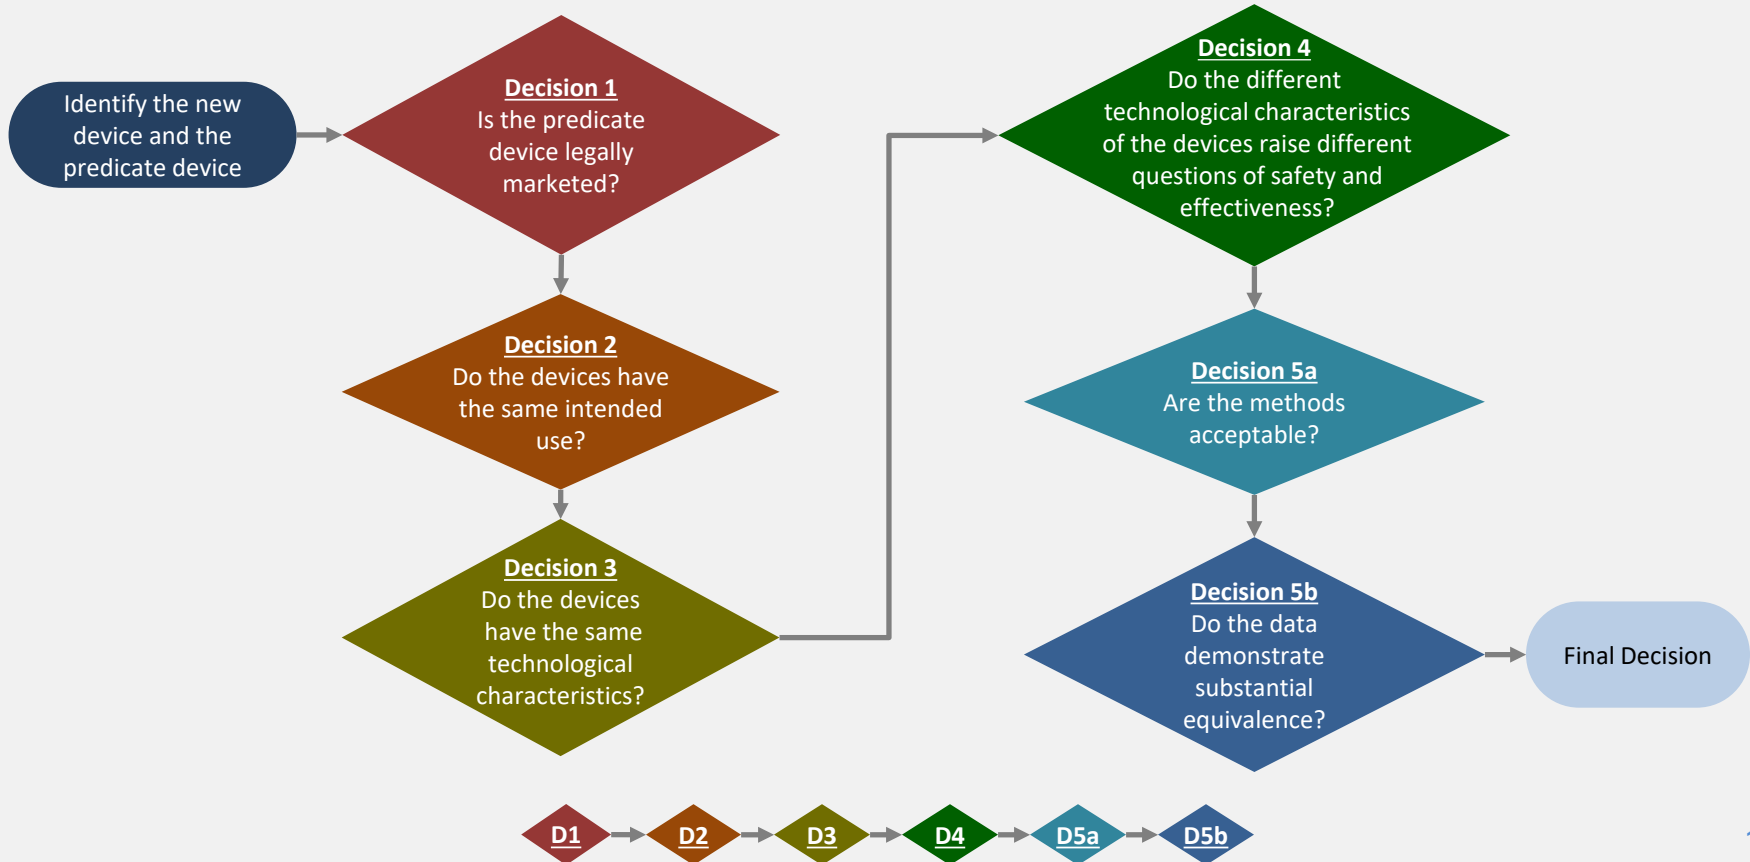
Identify the new device and the predicate device

Decision 1
Is the predicate device legally marketed?

Decision 2
Do the devices have the same intended use?

Decision 3
Do the devices have the same technological characteristics?

Decision 4
Do the different technological characteristics of the devices raise different questions of safety and effectiveness?

Decision 5a
Are the methods acceptable?

Decision 5b
Do the data demonstrate substantial equivalence?

Final Decision

D1 D2 D3 D4 D5a D5b